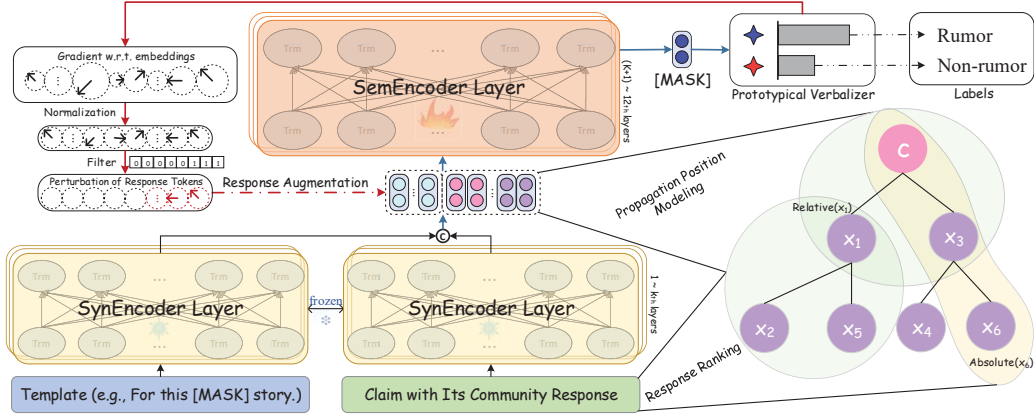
Gradient w.r.t. embeddings

Normalization

Filter 0 0 0 0 0 1 1 1

Perturbation of Response Tokens

Response Augmentation

Trm Trm ... Trm Trm

SemEncoder Layer

Trm Trm Trm Trm

(K+1) ~ 12th layers

[MASK]

Prototypical Verbalizer

Rumor

Non-rumor

Labels

Propagation Position Modeling

C

Relative($x_1$)

$x_1$

$x_3$

$x_2$

$x_5$

$x_4$

$x_6$

Absolute($x_6$)

Response Ranking

C

Trm Trm ... Trm Trm

SynEncoder Layer

Trm Trm ... Trm Trm

frozen

Trm Trm ... Trm Trm

SynEncoder Layer

Trm Trm ... Trm Trm

1 ~ Kth layers

Template (e.g., For this [MASK] story.)

Claim with Its Community Response